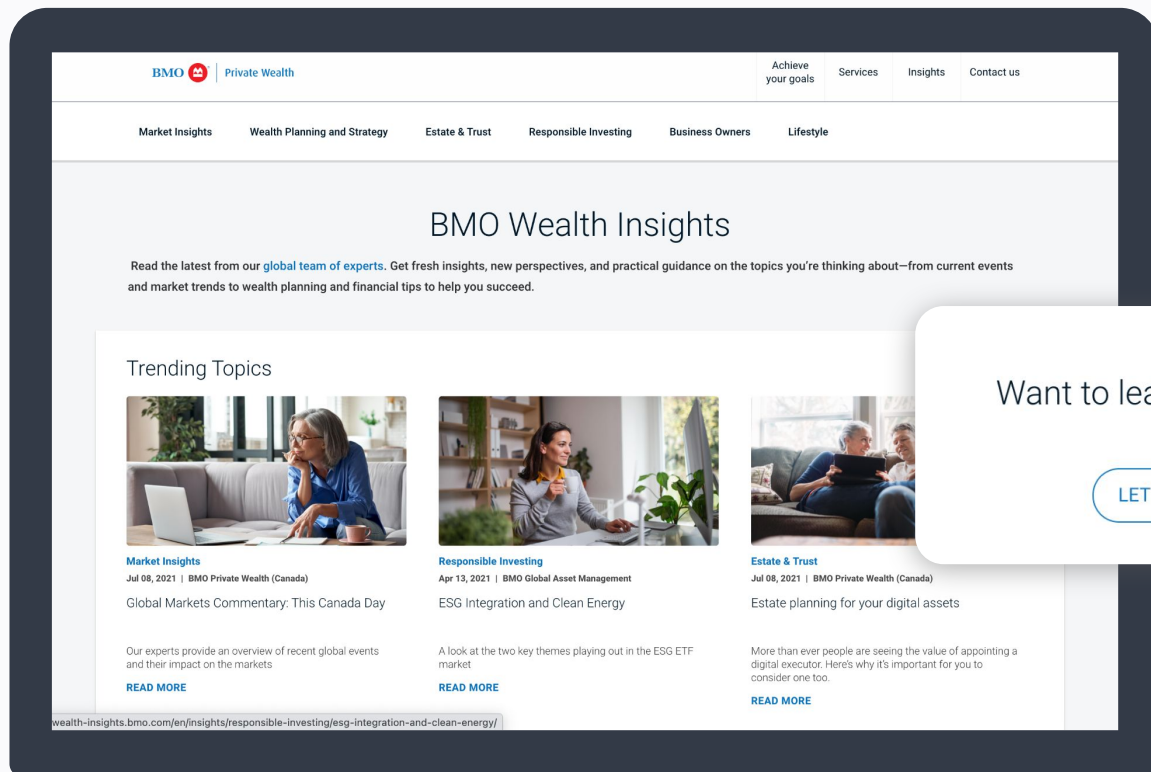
BMO | Private Wealth

Achieve your goals   Services   Insights   Contact us

Market Insights   Wealth Planning and Strategy   Estate & Trust   Responsible Investing   Business Owners   Lifestyle

BMO Wealth Insights

Read the latest from our global team of experts. Get fresh insights, new perspectives, and practical guidance on the topics you're thinking about—from current events and market trends to wealth planning and financial tips to help you succeed.

Trending Topics

Market Insights
Jul 08, 2021 | BMO Private Wealth (Canada)
Global Markets Commentary: This Canada Day

Our experts provide an overview of recent global events and their impact on the markets
READ MORE

Responsible Investing
Apr 13, 2021 | BMO Global Asset Management
ESG Integration and Clean Energy

A look at the two key themes playing out in the ESG ETF market
READ MORE

Estate & Trust
Jul 08, 2021 | BMO Private Wealth (Canada)
Estate planning for your digital assets

More than ever people are seeing the value of appointing a digital executor. Here's why it's important for you to consider one too.
READ MORE

Want to lea

LET

wealth-insights.bmo.com/en/insights/responsible-investing/esg-integration-and-clean-energy/